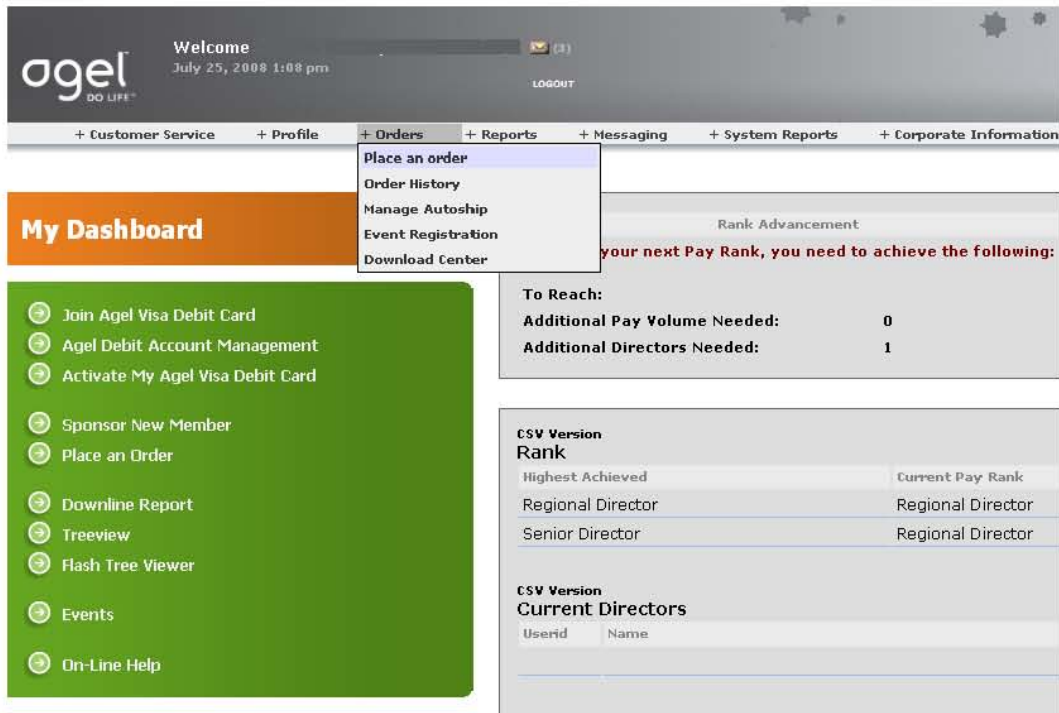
agel DO LIFE

Welcome
July 25, 2008 1:08 pm

(3)

LOGOUT

+ Customer Service + Profile + Orders + Reports + Messaging + System Reports + Corporate Information

Place an order
Order History
Manage Autoship
Event Registration
Download Center

My Dashboard

Join Agel Visa Debit Card
Agel Debit Account Management
Activate My Agel Visa Debit Card

Sponsor New Member
Place an Order

Downline Report
Treeview
Flash Tree Viewer

Events

On-Line Help

Rank Advancement

your next Pay Rank, you need to achieve the following:

To Reach:
Additional Pay Volume Needed: 0
Additional Directors Needed: 1

CSV Version
Rank

| Highest Achieved | Current Pay Rank |
|---|---|
| Regional Director | Regional Director |
| Senior Director | Regional Director |

CSV Version
Current Directors

| Userid | Name |
|---|---|